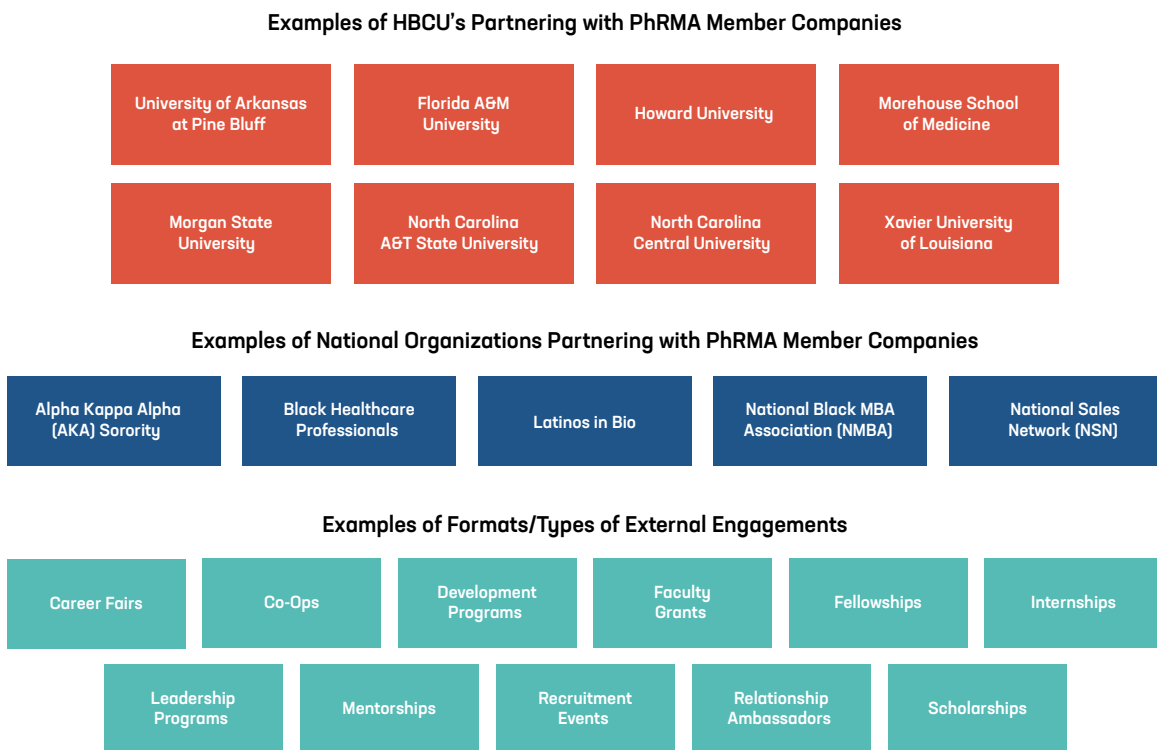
Examples of HBCU's Partnering with PhRMA Member Companies

University of Arkansas at Pine Bluff

Florida A&M University

Howard University

Morehouse School of Medicine

Morgan State University

North Carolina A&T State University

North Carolina Central University

Xavier University of Louisiana

Examples of National Organizations Partnering with PhRMA Member Companies

Alpha Kappa Alpha (AKA) Sorority

Black Healthcare Professionals

Latinos in Bio

National Black MBA Association (NMBA)

National Sales Network (NSN)

Examples of Formats/Types of External Engagements

Career Fairs

Co-Ops

Development Programs

Faculty Grants

Fellowships

Internships

Leadership Programs

Mentorships

Recruitment Events

Relationship Ambassadors

Scholarships